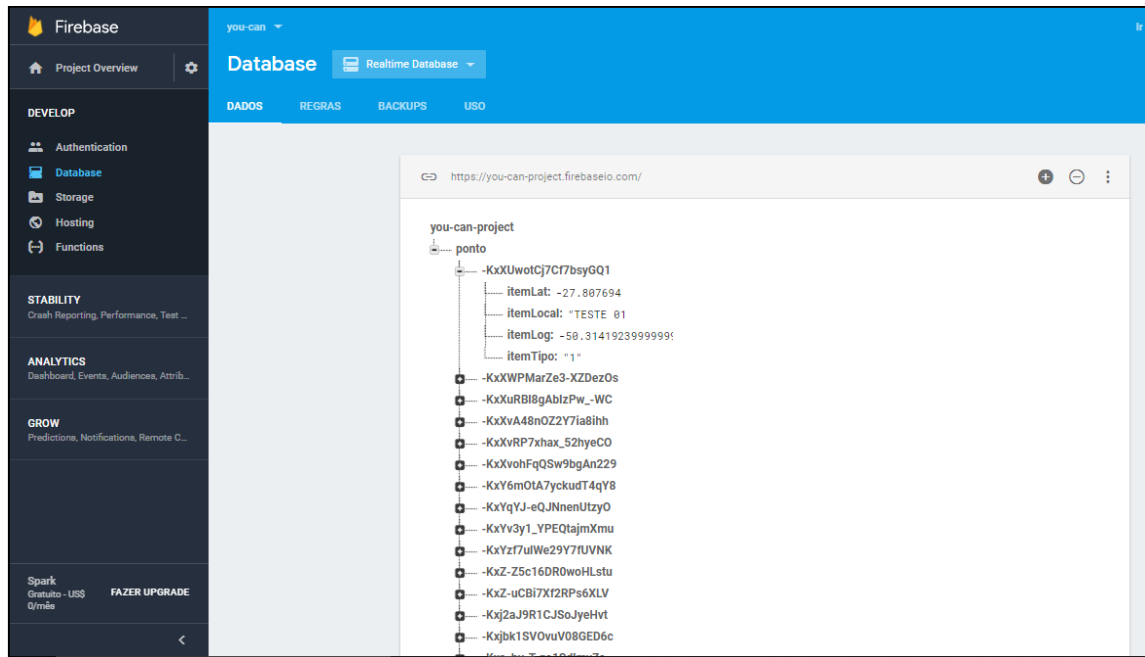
Firebase

Project Overview

DEVELOP

Authentication
Database
Storage
Hosting
Functions

STABILITY
Crash Reporting, Performance, Test ...

ANALYTICS
Dashboard, Events, Audiences, Attrib...

GROW
Predictions, Notifications, Remote C...

Spark
Gratuito - US$ 0/mês

FAZER UPGRADE

you-can

Ir

Database

Realtime Database

DADOS REGRAS BACKUPS USO

https://you-can-project.firebaseio.com/

you-can-project
ponto
-KxXUwotCj7Cf7bsyGQ1
itemLat: -27.807694
itemLocal: "TESTE 01
itemLog: -50.314192399999
itemTipo: "1"
-KxXWPMarZe3-XZDezOs
-KxXuRBI8gAbIzPw_-WC
-KxXvA48nOZ2Y7ia8ihh
-KxXvRP7xhax_52hyeCO
-KxXvohFqQSw9bgAn229
-KxY6mOtA7yckudT4qY8
-KxYqYJ-eQJNnenUtzyO
-KxYv3y1_YPEQtajmXmu
-KxYzf7ulWe29Y7fUVNK
-KxZ-Z5c16DR0woHLstu
-KxZ-uCBi7Xf2RPs6XLV
-Kxj2aJ9R1CJSoJyeHvt
-Kxjbk1SVOvuV08GED6c
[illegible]